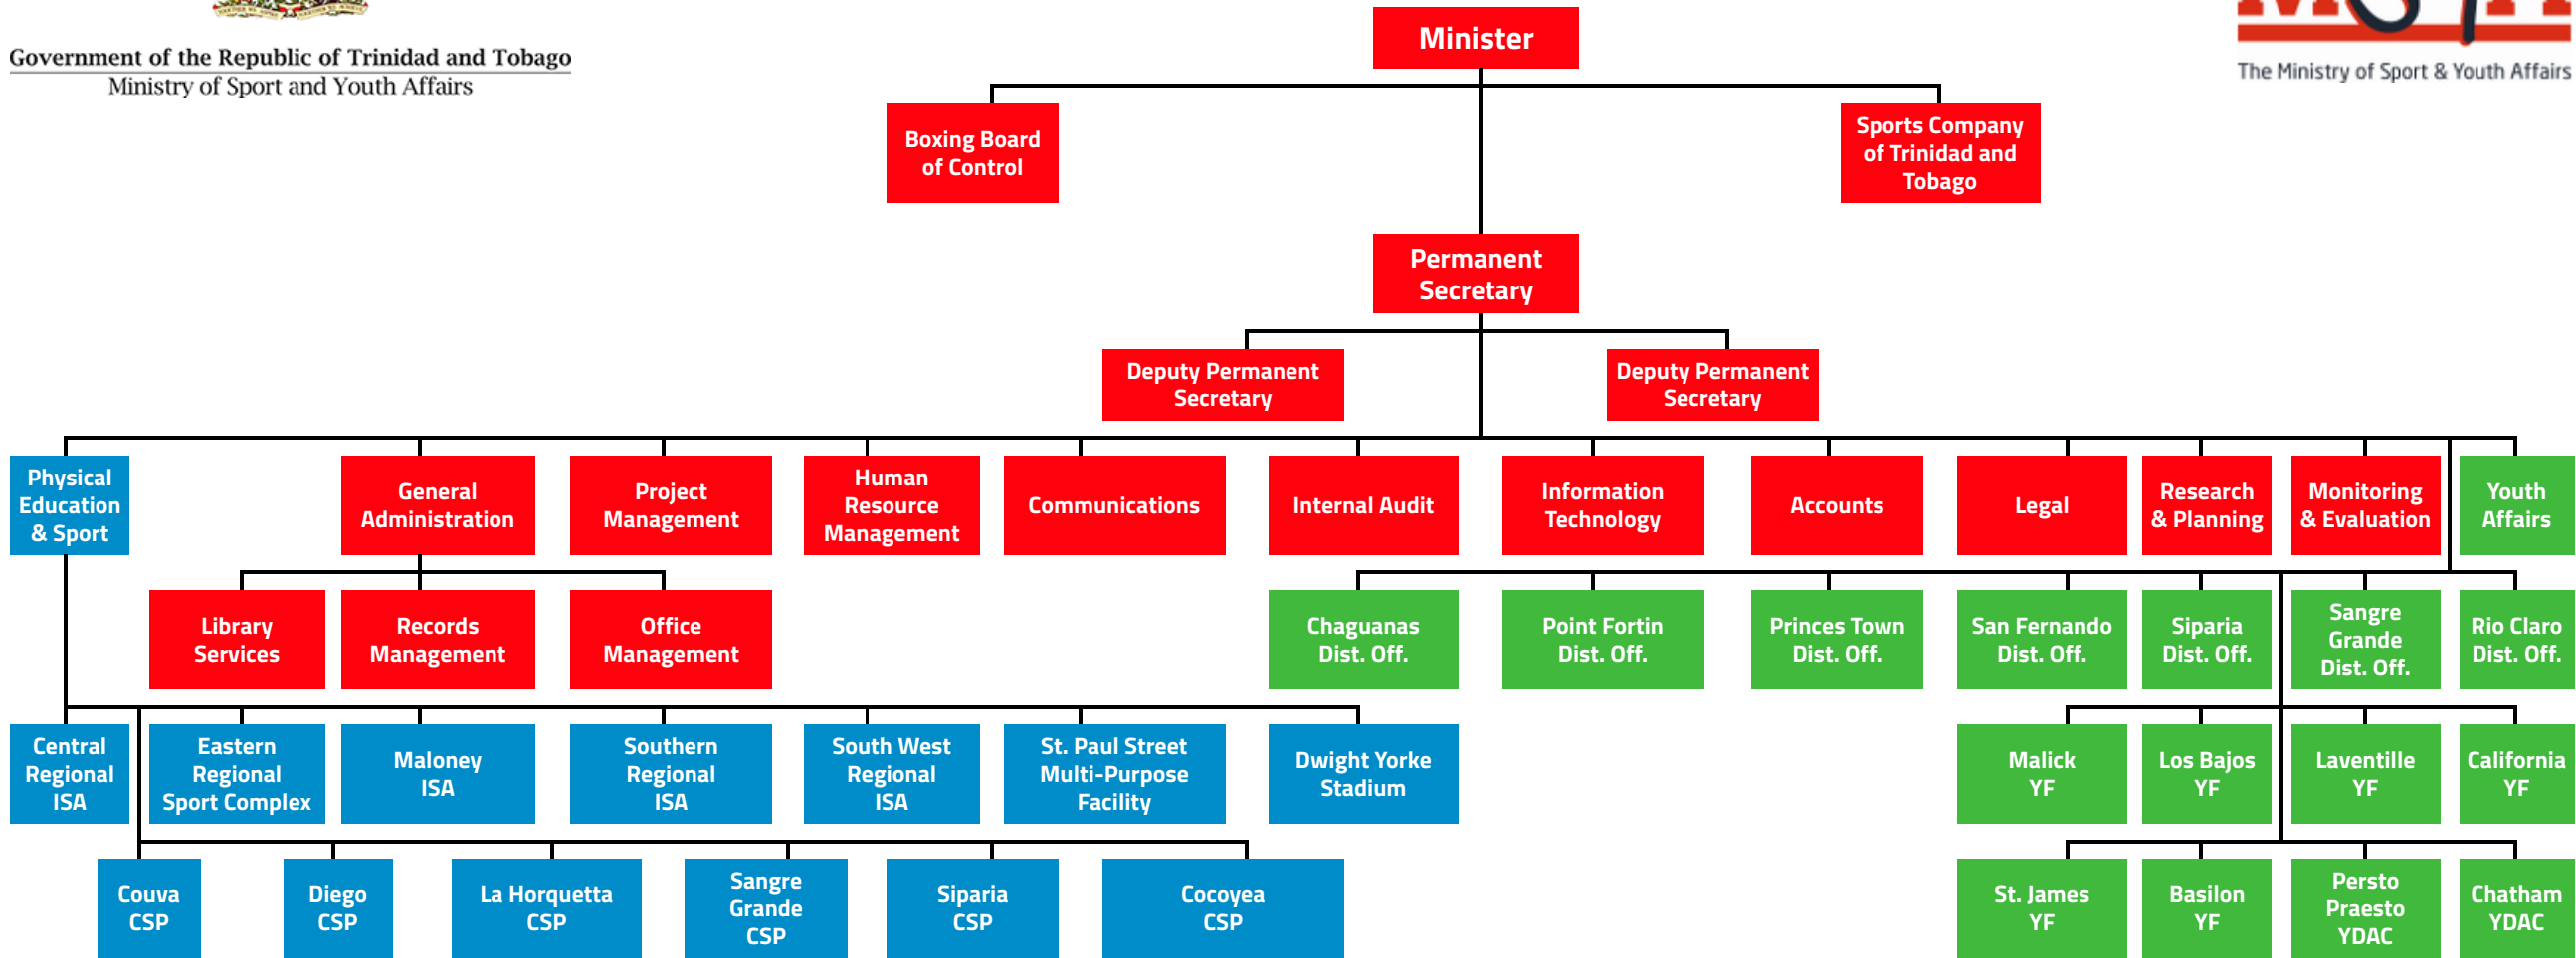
Government of the Republic of Trinidad and Tobago
Ministry of Sport and Youth Affairs

The Ministry of Sport & Youth Affairs

Minister

Boxing Board of Control

Sports Company of Trinidad and Tobago

Permanent Secretary

Deputy Permanent Secretary

Deputy Permanent Secretary

Physical Education & Sport

General Administration

Project Management

Human Resource Management

Communications

Internal Audit

Information Technology

Accounts

Legal

Research & Planning

Monitoring & Evaluation

Youth Affairs

Library Services

Records Management

Office Management

Chaguanas Dist. Off.

Point Fortin Dist. Off.

Princes Town Dist. Off.

San Fernando Dist. Off.

Siparia Dist. Off.

Sangre Grande Dist. Off.

Rio Claro Dist. Off.

Central Regional ISA

Eastern Regional Sport Complex

Maloney ISA

Southern Regional ISA

South West Regional ISA

St. Paul Street Multi-Purpose Facility

Dwight Yorke Stadium

Malick YF

Los Bajos YF

Laventille YF

California YF

Couva CSP

Diego CSP

La Horquetta CSP

Sangre Grande CSP

Siparia CSP

Cocoyea CSP

St. James YF

Basilon YF

Persto Praesto YDAC

Chatham YDAC